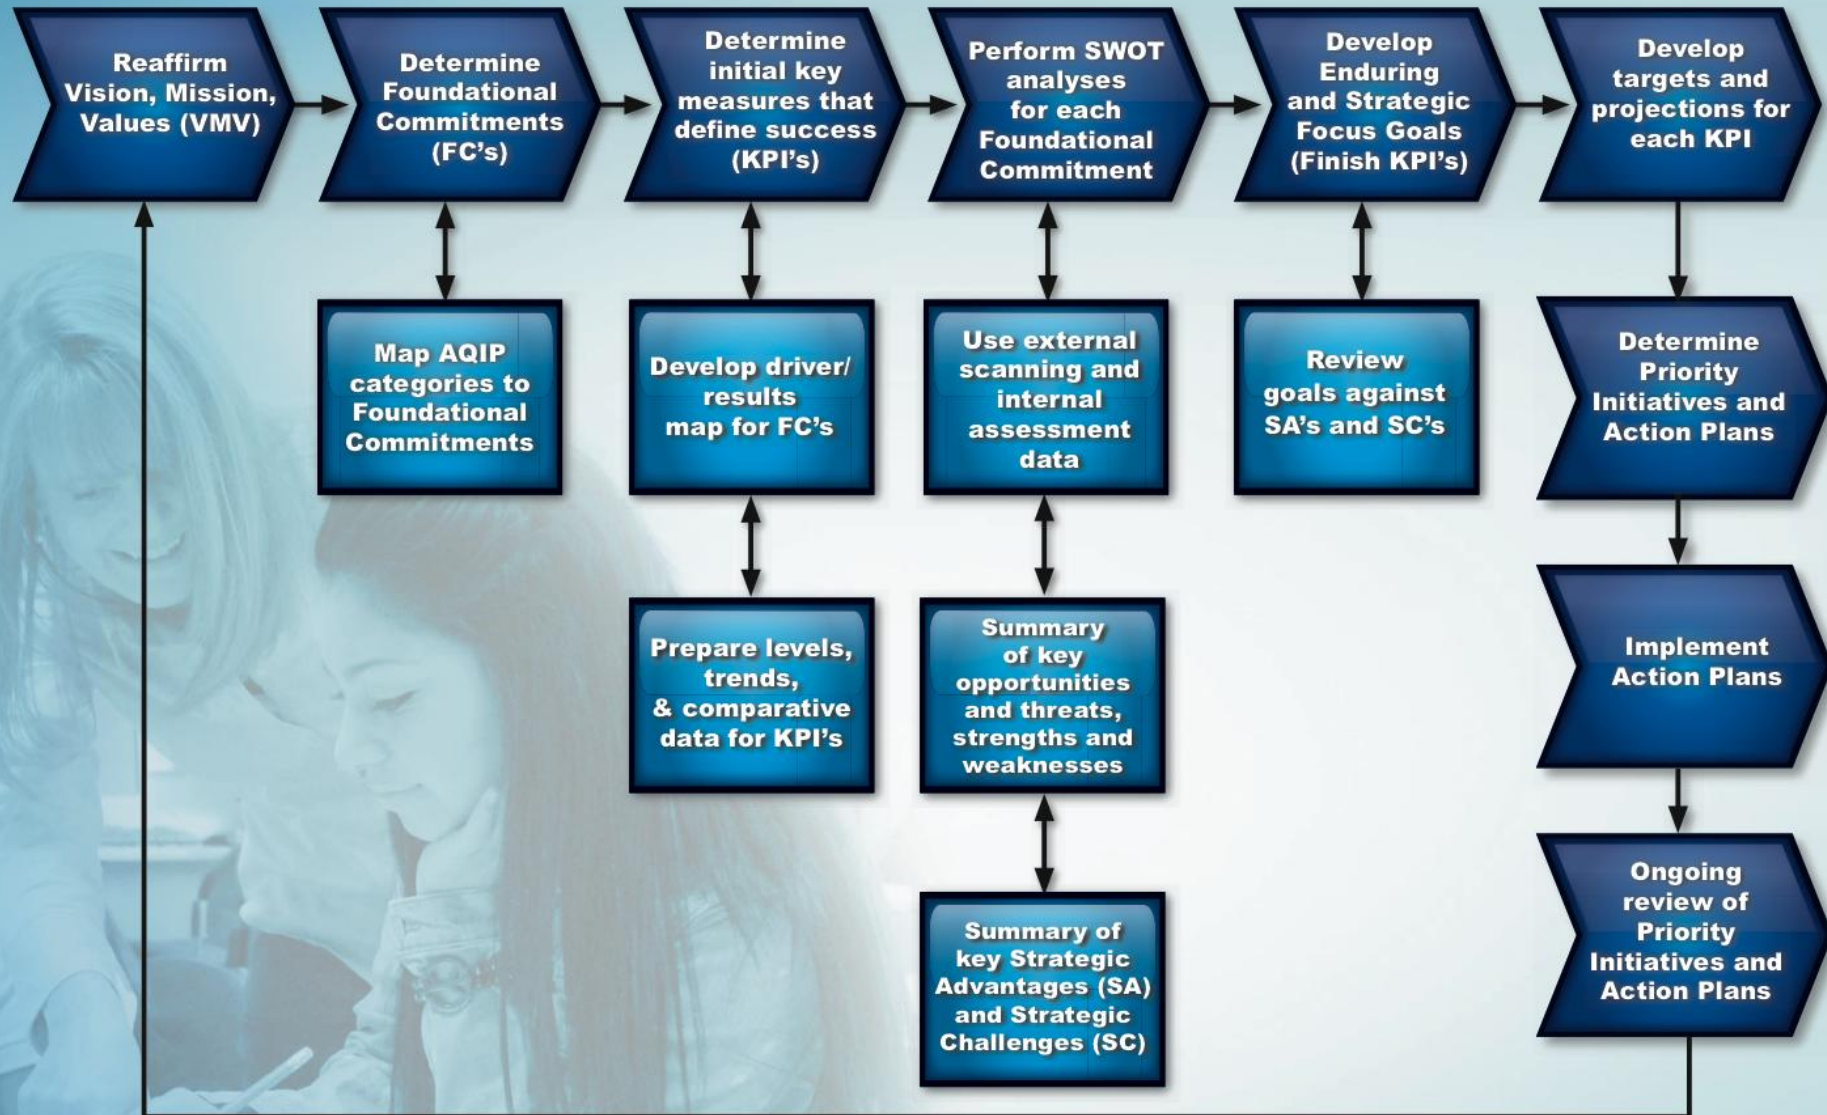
Reaffirm Vision, Mission, Values (VMV)

Determine Foundational Commitments (FC's)

Determine initial key measures that define success (KPI's)

Perform SWOT analyses for each Foundational Commitment

Develop Enduring and Strategic Focus Goals (Finish KPI's)

Develop targets and projections for each KPI

Map AQIP categories to Foundational Commitments

Develop driver/ results map for FC's

Use external scanning and internal assessment data

Review goals against SA's and SC's

Determine Priority Initiatives and Action Plans

Prepare levels, trends, & comparative data for KPI's

Summary of key opportunities and threats, strengths and weaknesses

Implement Action Plans

Ongoing review of Priority Initiatives and Action Plans

Summary of key Strategic Advantages (SA) and Strategic Challenges (SC)